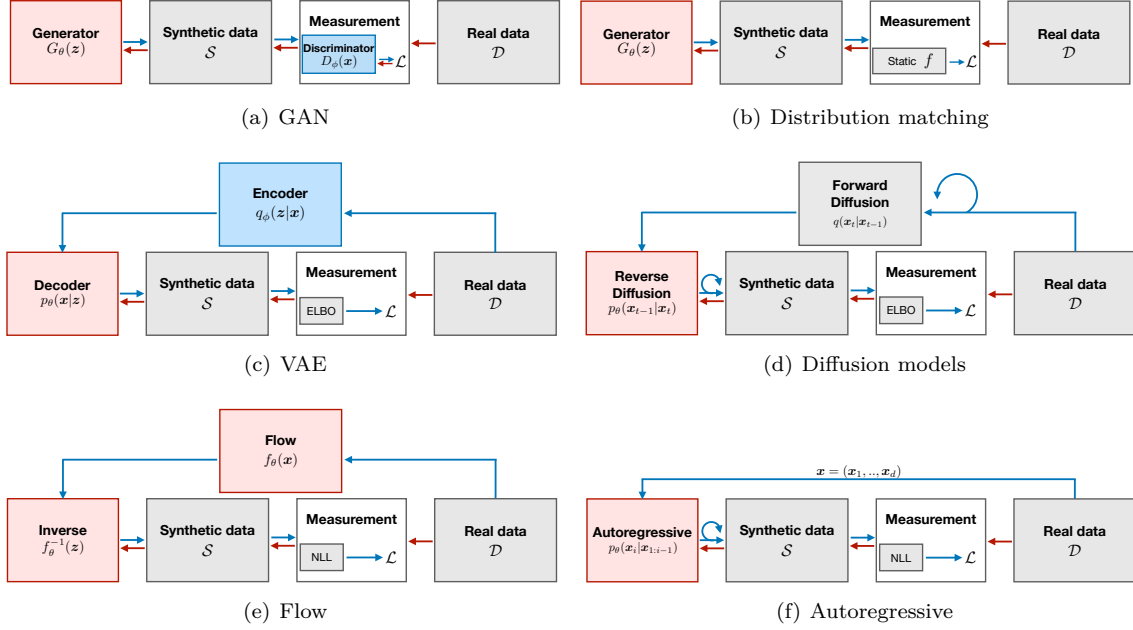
Generator
$G_\theta(\boldsymbol{z})$

Synthetic data
$\mathcal{S}$

Measurement
Discriminator
$D_\phi(\boldsymbol{x})$
$\mathcal{L}$

Real data
$\mathcal{D}$

(a) GAN

Generator
$G_\theta(\boldsymbol{z})$

Synthetic data
$\mathcal{S}$

Measurement
Static $f$
$\mathcal{L}$

Real data
$\mathcal{D}$

(b) Distribution matching

Encoder
$q_\phi(\boldsymbol{z}|\boldsymbol{x})$

Decoder
$p_\theta(\boldsymbol{x}|\boldsymbol{z})$

Synthetic data
$\mathcal{S}$

Measurement
ELBO
$\mathcal{L}$

Real data
$\mathcal{D}$

(c) VAE

Forward Diffusion
$q(\boldsymbol{x}_t|\boldsymbol{x}_{t-1})$

Reverse Diffusion
$p_\theta(\boldsymbol{x}_{t-1}|\boldsymbol{x}_t)$

Synthetic data
$\mathcal{S}$

Measurement
ELBO
$\mathcal{L}$

Real data
$\mathcal{D}$

(d) Diffusion models

Flow
$f_\theta(\boldsymbol{x})$

Inverse
$f_\theta^{-1}(\boldsymbol{z})$

Synthetic data
$\mathcal{S}$

Measurement
NLL
$\mathcal{L}$

Real data
$\mathcal{D}$

(e) Flow

$\boldsymbol{x} = (\boldsymbol{x}_1, .., \boldsymbol{x}_d)$

Autoregressive
$p_\theta(\boldsymbol{x}_i|\boldsymbol{x}_{1:i-1})$

Synthetic data
$\mathcal{S}$

Measurement
NLL
$\mathcal{L}$

Real data
$\mathcal{D}$

(f) Autoregressive